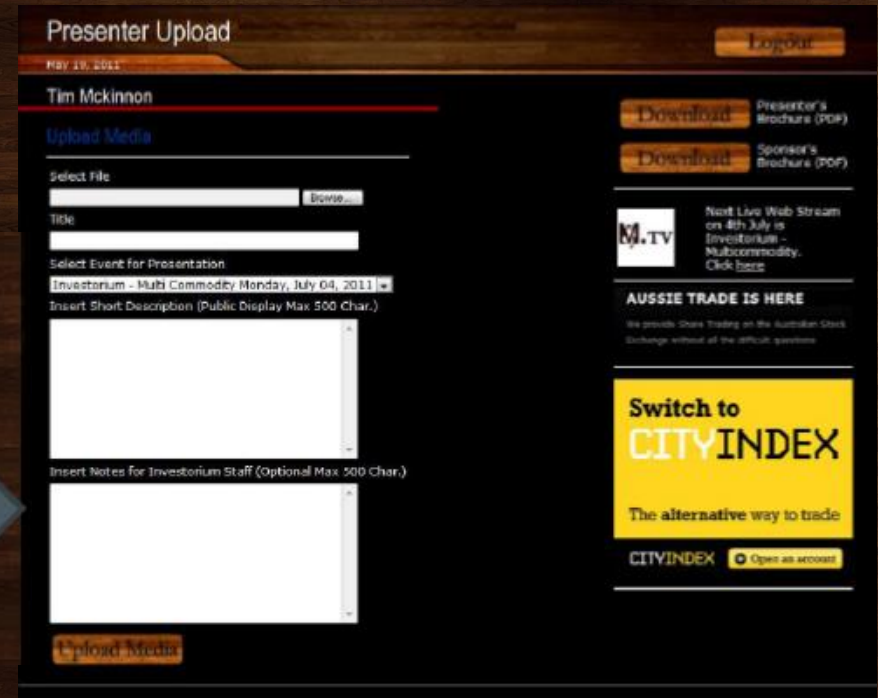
Presenter Upload

May 19, 2011

Logout

Tim Mckinnon

Upload Media

Select File

Browse...

Title

Select Event for Presentation

Investorium - Multi Commodity Monday, July 04, 2011

Insert Short Description (Public Display Max 500 Char.)

Insert Notes for Investorium Staff (Optional Max 500 Char.)

Upload Media

Download Presenter's Brochure (PDF)

Download Sponsor's Brochure (PDF)

M.TV

Next Live Web Stream on 4th July is Investorium - Multicommodity. Click here

AUSSIE TRADE IS HERE

We provide Share Trading on the Australian Stock Exchange without all the difficult questions

Switch to CITYINDEX

The alternative way to trade

CITYINDEX Open an account